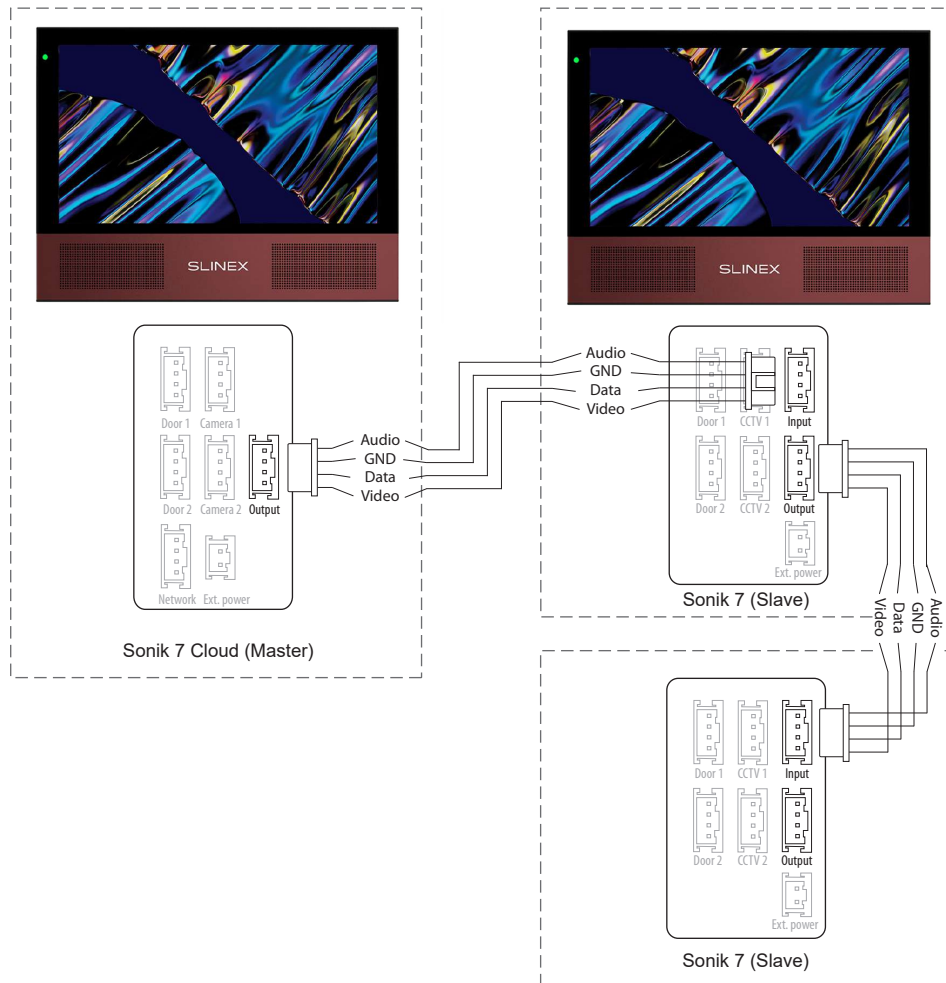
SLINEX

Door 1
Camera 1
Door 2
Camera 2
Output
Network
Ext. power

Audio
GND
Data
Video

Sonik 7 Cloud (Master)

SLINEX

Audio
GND
Data
Video

Door 1
CCTV 1
Input
Door 2
CCTV 2
Output
Ext. power

Sonik 7 (Slave)

Video
Data
GND
Audio

Door 1
CCTV 1
Input
Door 2
CCTV 2
Output
Ext. power

Sonik 7 (Slave)